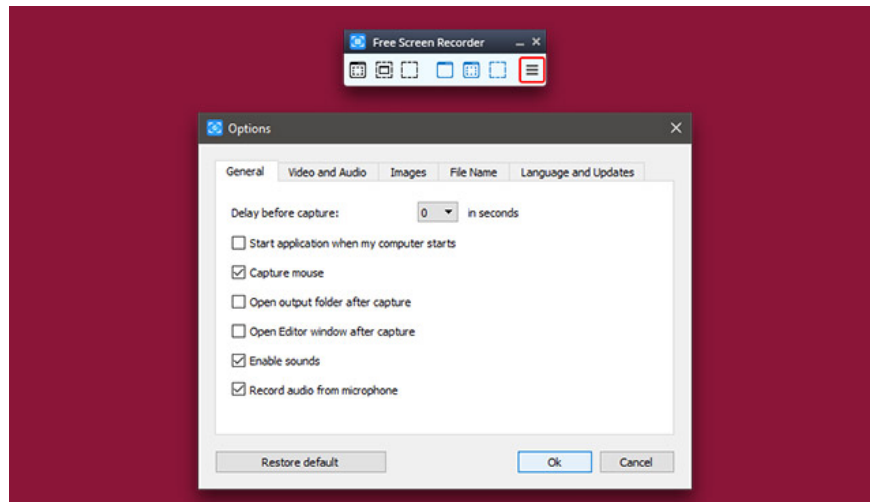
Free Screen Recorder

Options

General | Video and Audio | Images | File Name | Language and Updates

Delay before capture: 0 in seconds

Start application when my computer starts

Capture mouse

Open output folder after capture

Open Editor window after capture

Enable sounds

Record audio from microphone

Restore default

Ok

Cancel